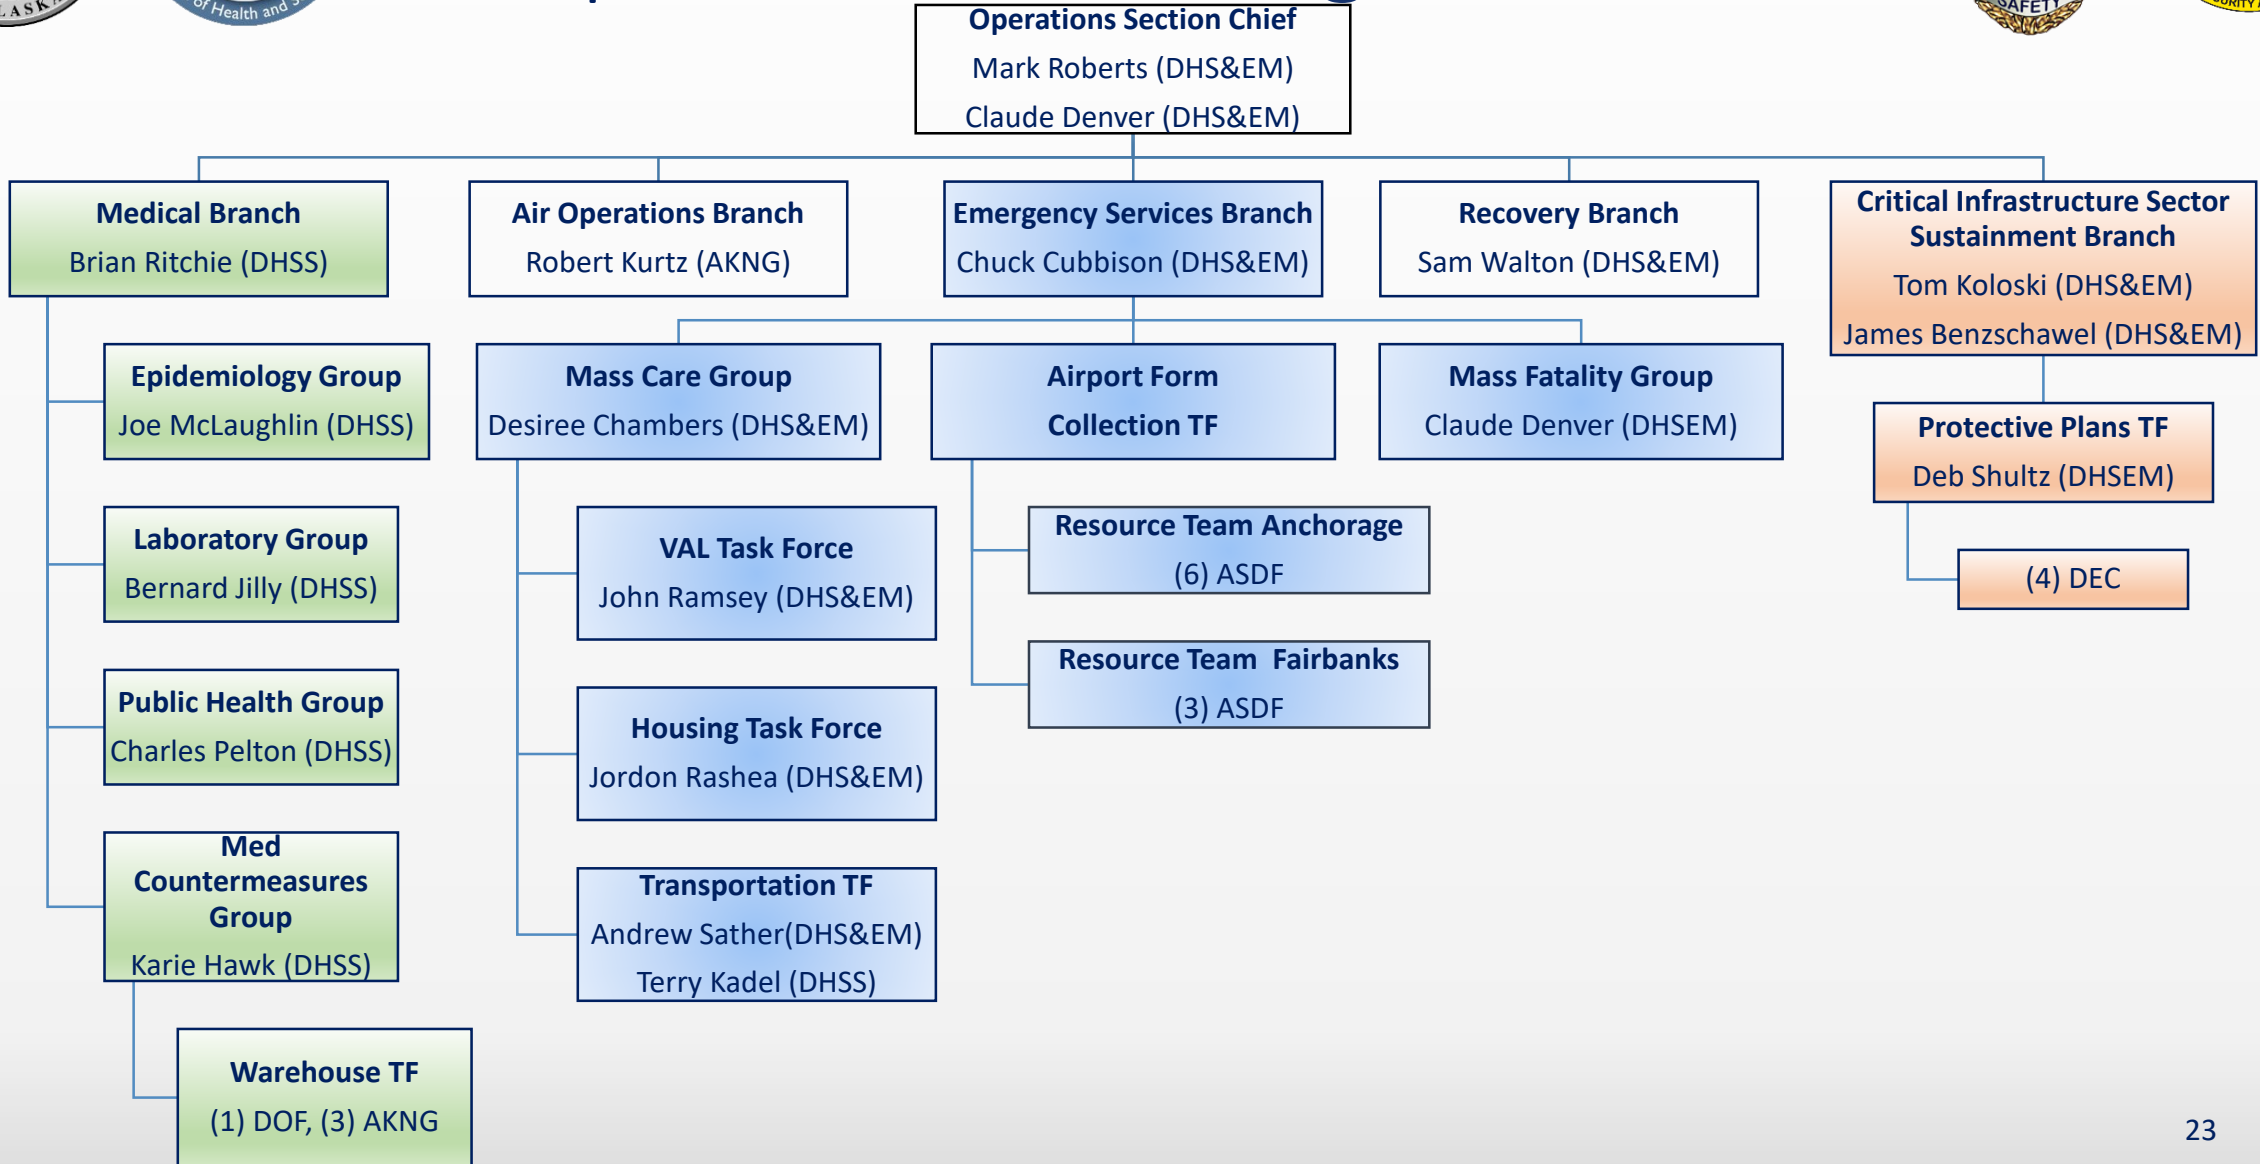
ALASKA

of Health and

SAFETY

Operations Section Chief
Mark Roberts (DHS&EM)
Claude Denver (DHS&EM)

Medical Branch
Brian Ritchie (DHSS)

Air Operations Branch
Robert Kurtz (AKNG)

Emergency Services Branch
Chuck Cubbison (DHS&EM)

Recovery Branch
Sam Walton (DHS&EM)

Critical Infrastructure Sector Sustainment Branch
Tom Koloski (DHS&EM)
James Benzschawel (DHS&EM)

Epidemiology Group
Joe McLaughlin (DHSS)

Laboratory Group
Bernard Jilly (DHSS)

Public Health Group
Charles Pelton (DHSS)

Med Countermeasures Group
Karie Hawk (DHSS)

Warehouse TF
(1) DOF, (3) AKNG

Mass Care Group
Desiree Chambers (DHS&EM)

VAL Task Force
John Ramsey (DHS&EM)

Housing Task Force
Jordon Rashea (DHS&EM)

Transportation TF
Andrew Sather(DHS&EM)
Terry Kadel (DHSS)

Airport Form Collection TF

Resource Team Anchorage
(6) ASDF

Resource Team Fairbanks
(3) ASDF

Mass Fatality Group
Claude Denver (DHSEM)

Protective Plans TF
Deb Shultz (DHSEM)

(4) DEC

23